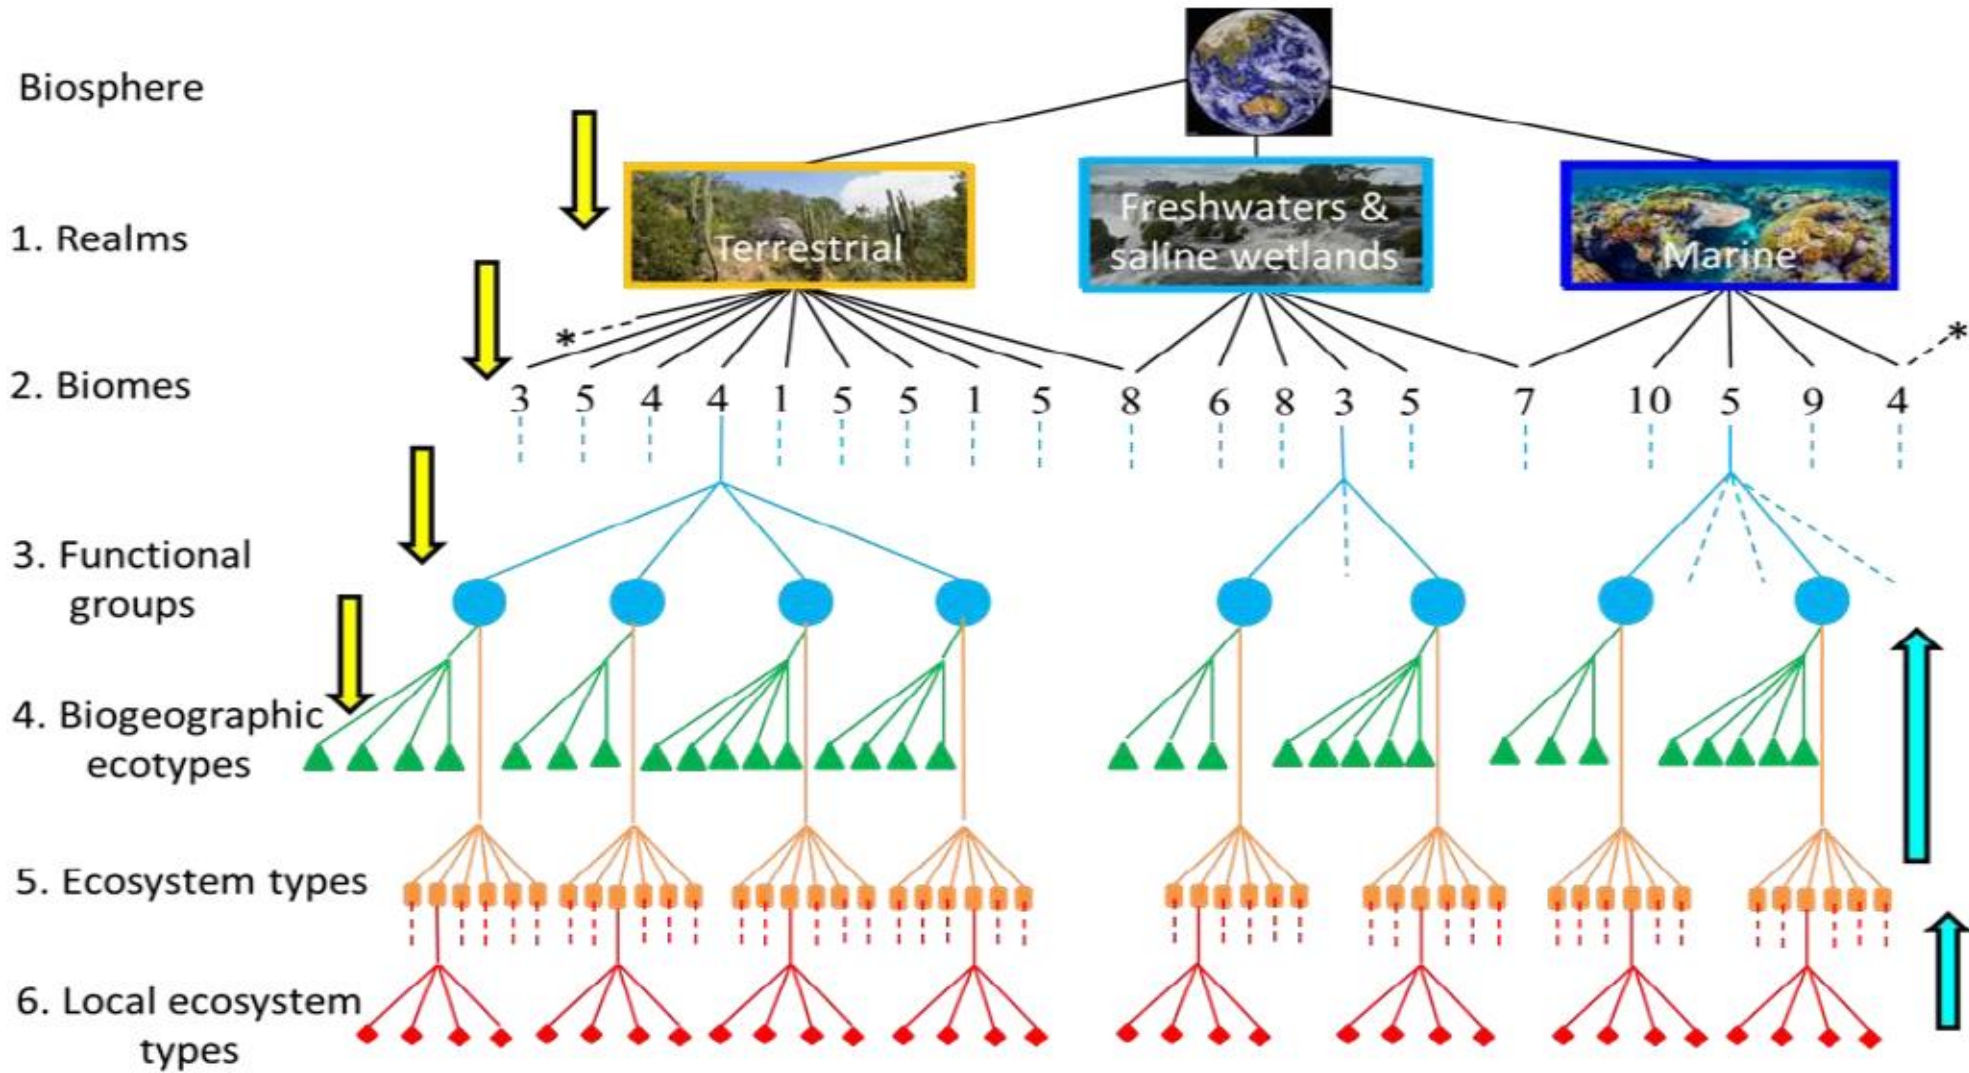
Biosphere

1. Realms

Terrestrial

Freshwaters & saline wetlands

Marine

2. Biomes

*

3 5 4 4 1 5 5 1 5 8 6 8 3 5 7 10 5 9 4

*

3. Functional groups

4. Biogeographic ecotypes

5. Ecosystem types

6. Local ecosystem types